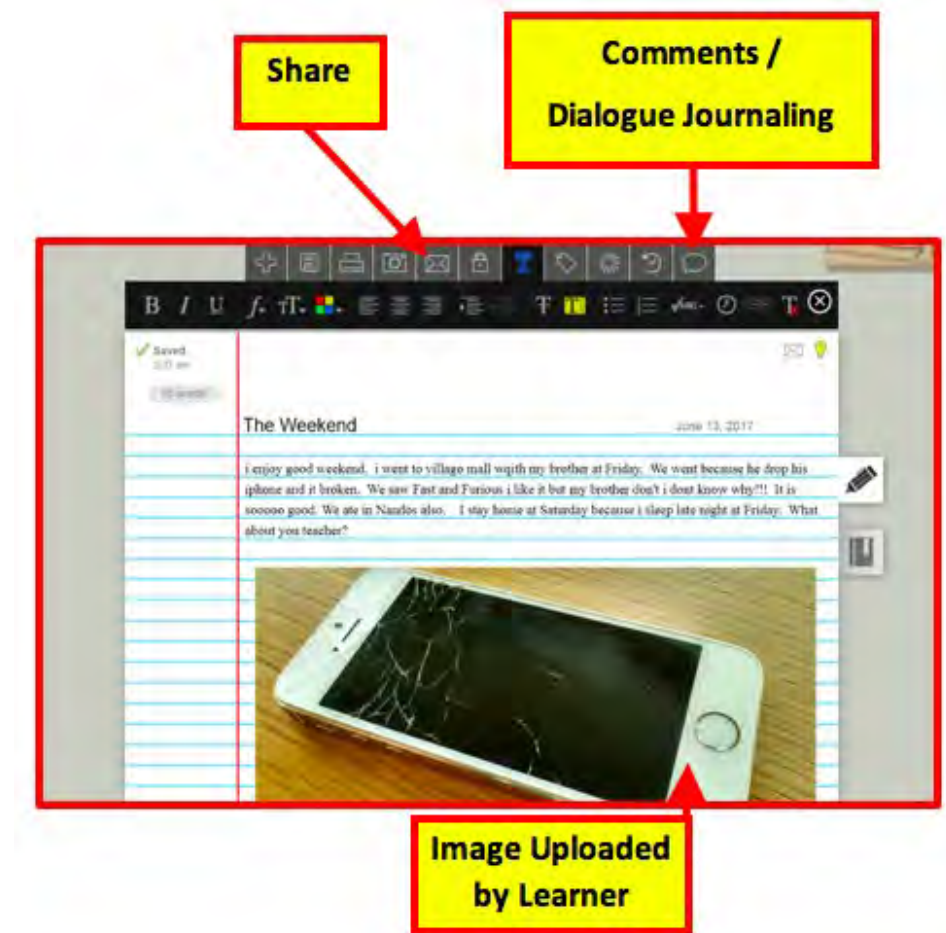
Share

Comments / Dialogue Journaling

B I U

Saved
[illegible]

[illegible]

The Weekend

June 13, 2017

i enjoy good weekend. i went to village mall wqith my brother at Friday. We went because he drop his iphone and it broken. We saw Fast and Furious i like it but my brother don't i dont know why?!! It is sooooo good. We ate in Nandos also. I stay home at Saturday because i sleep late night at Friday. What about you teacher?

Image Uploaded by Learner